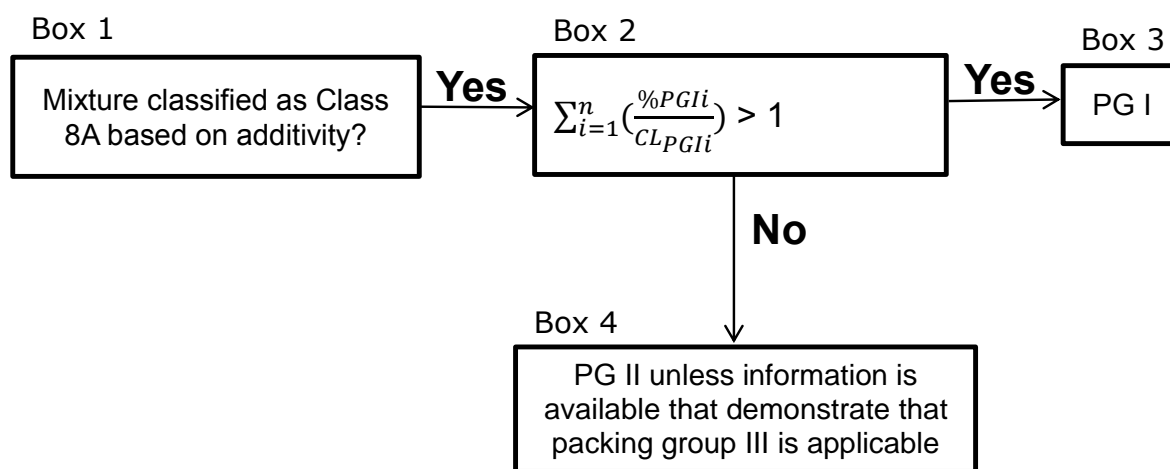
Box 1

Mixture classified as Class 8A based on additivity?

Yes

Box 2

$\sum_{i=1}^{n}(\frac{\%PGIi}{CL_{PGIi}}) > 1$

Yes

Box 3

PG I

No

Box 4

PG II unless information is available that demonstrate that packing group III is applicable